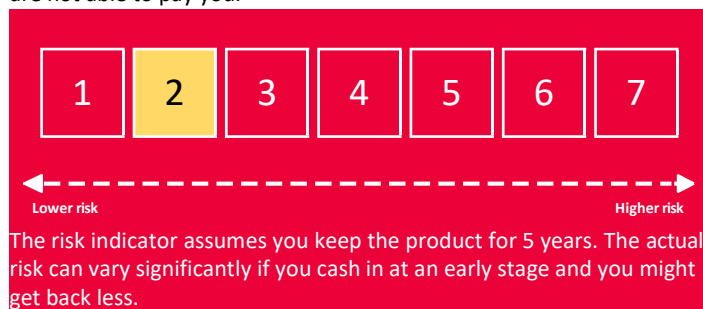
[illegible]

1 2 3 4 5 6 7

Lower risk

Higher risk

The risk indicator assumes you keep the product for 5 years. The actual risk can vary significantly if you cash in at an early stage and you might get back less.